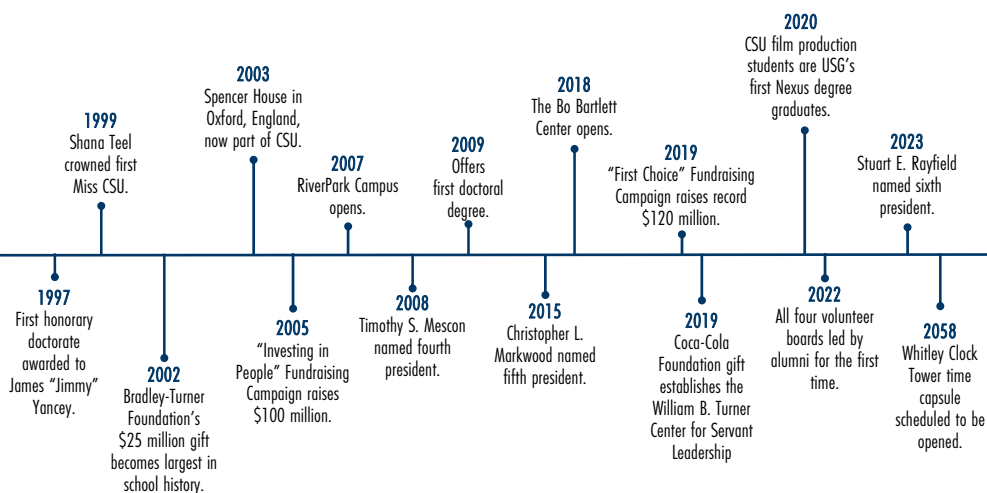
1997
First honorary doctorate awarded to James "Jimmy" Yancey.

1999
Shana Teel crowned first Miss CSU.

2002
Bradley-Turner Foundation's $25 million gift becomes largest in school history.

2003
Spencer House in Oxford, England, now part of CSU.

2005
"Investing in People" Fundraising Campaign raises $100 million.

2007
RiverPark Campus opens.

2008
Timothy S. Mescon named fourth president.

2009
Offers first doctoral degree.

2015
Christopher L. Markwood named fifth president.

2018
The Bo Bartlett Center opens.

2019
"First Choice" Fundraising Campaign raises record $120 million.

2019
Coca-Cola Foundation gift establishes the William B. Turner Center for Servant Leadership

2020
CSU film production students are USG's first Nexus degree graduates.

2022
All four volunteer boards led by alumni for the first time.

2023
Stuart E. Rayfield named sixth president.

2058
Whitley Clock Tower time capsule scheduled to be opened.